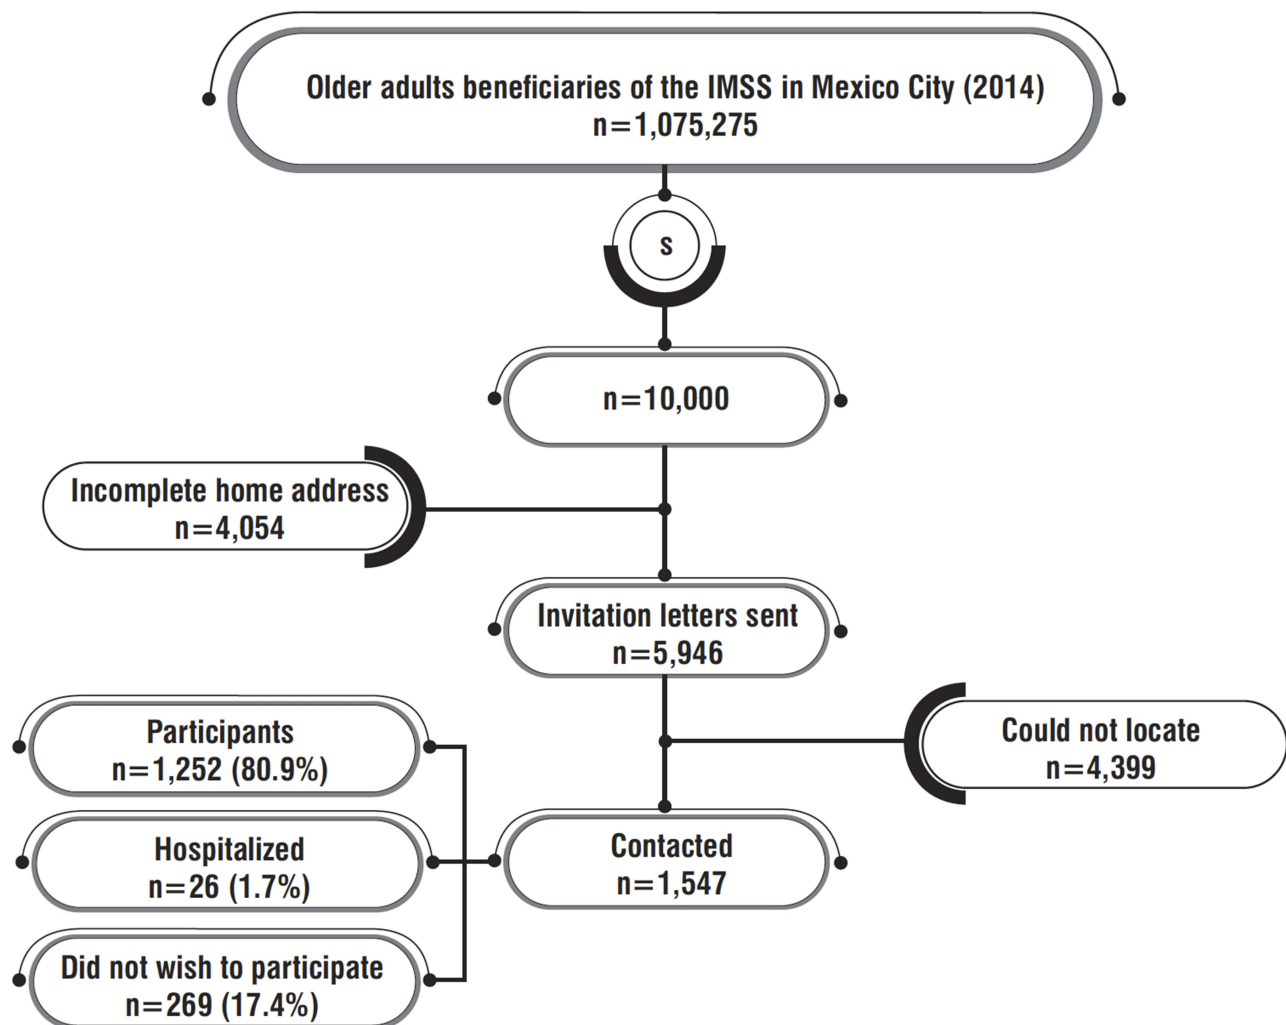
Older adults beneficiaries of the IMSS in Mexico City (2014)
n=1,075,275

s

n=10,000

Incomplete home address
n=4,054

Invitation letters sent
n=5,946

Could not locate
n=4,399

Participants
n=1,252 (80.9%)

Hospitalized
n=26 (1.7%)

Did not wish to participate
n=269 (17.4%)

Contacted
n=1,547